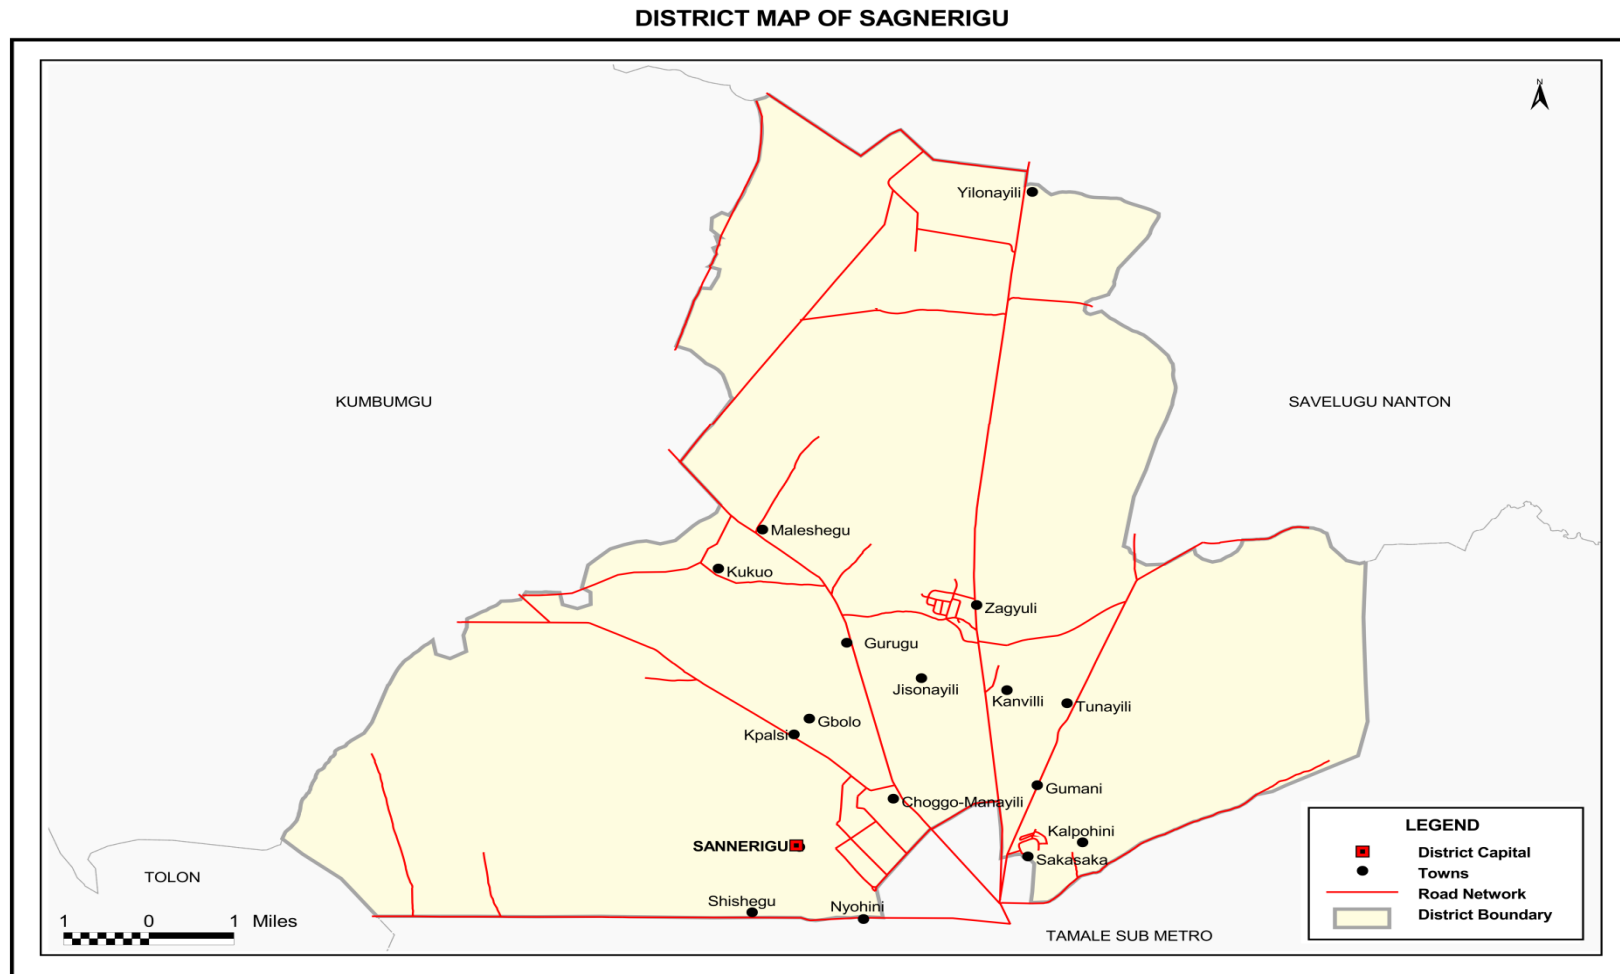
DISTRICT MAP OF SAGNERIGU

N

Yilonayili

KUMBUMGU

SAVELUGU NANTON

Maleshegu

Kukuo

Zagyuli

Gurugu

Jisonayili

Kanvilli

Tunayili

Gbolo

Kpalsi

Gumani

Choggo-Manayili

Kalpohini

SANNERIGU

Sakasaka

TOLON

Shishegu

Nyohini

1 0 1 Miles

TAMALE SUB METRO

LEGEND

District Capital

Towns

Road Network

District Boundary